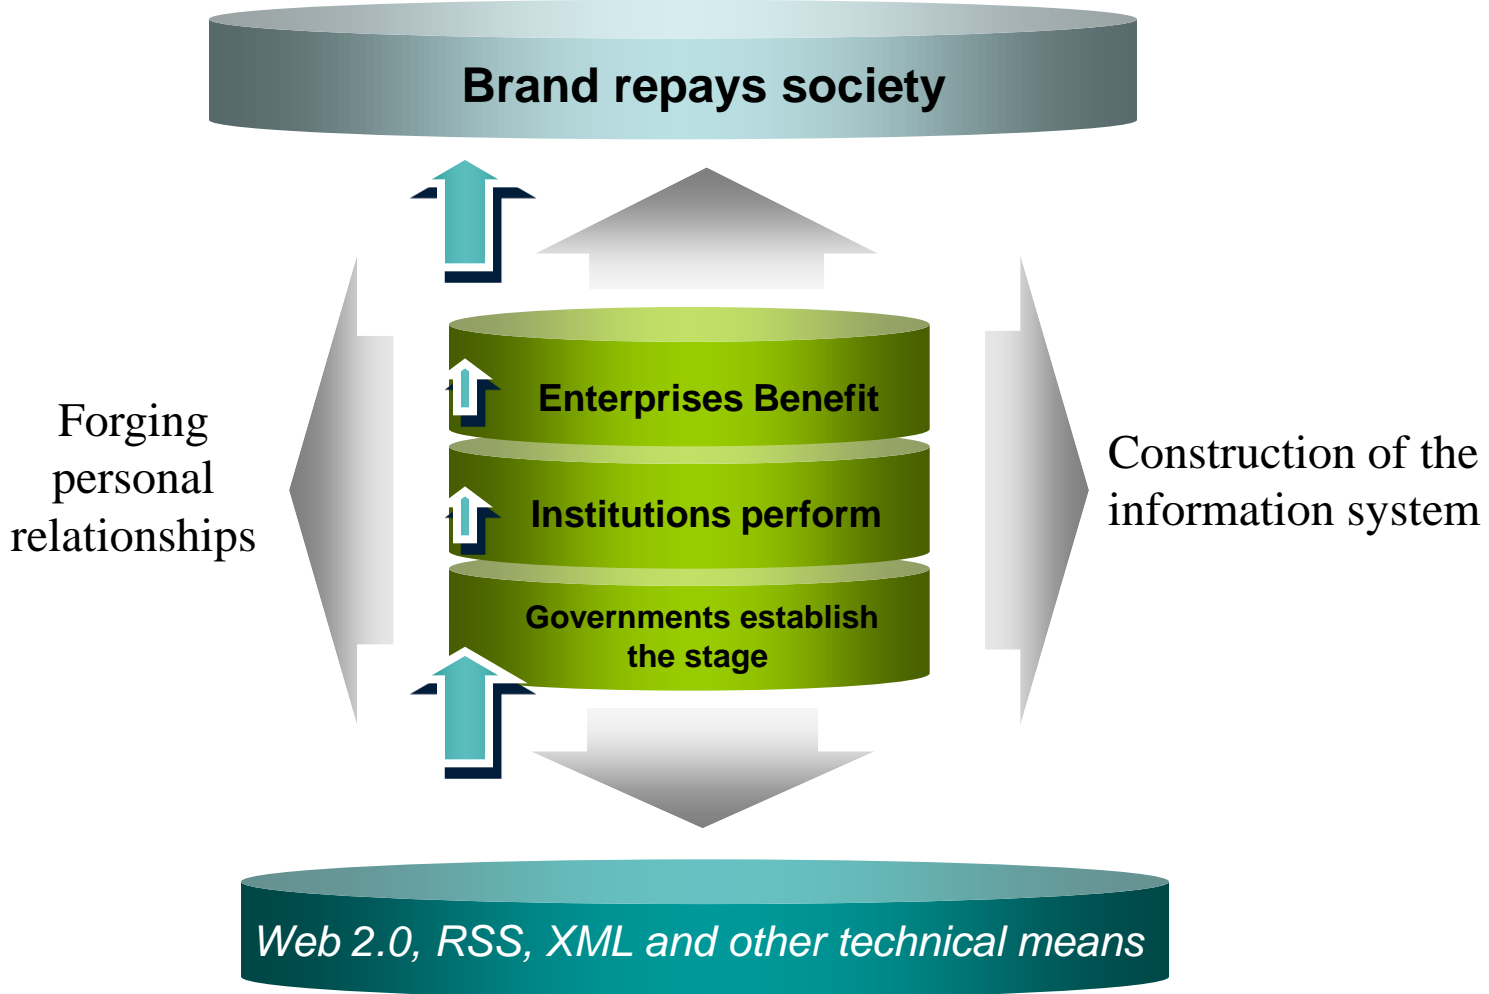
Brand repays society

Forging personal relationships

Enterprises Benefit

Institutions perform

Governments establish the stage

Construction of the information system

Web 2.0, RSS, XML and other technical means